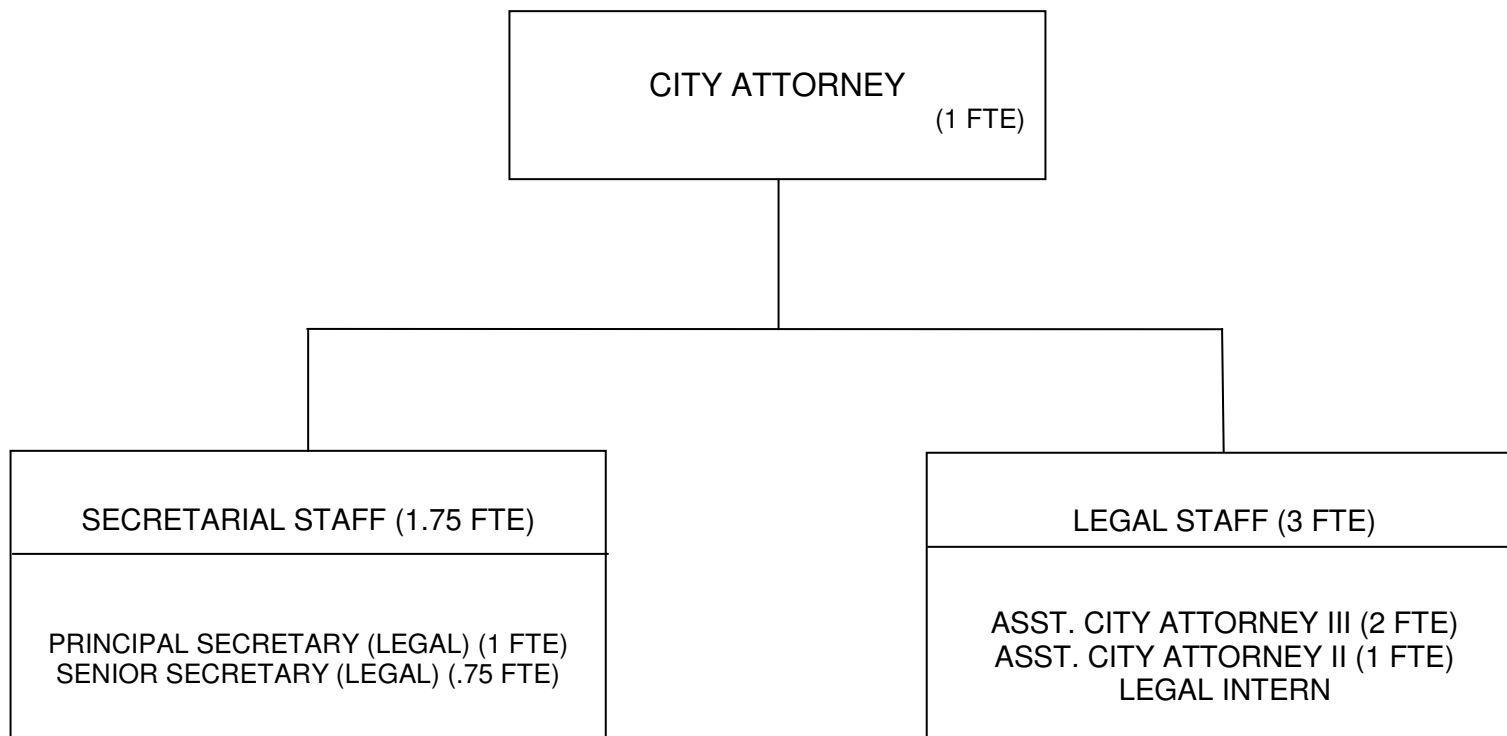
CITY ATTORNEY
(1 FTE)

SECRETARIAL STAFF (1.75 FTE)

PRINCIPAL SECRETARY (LEGAL) (1 FTE)
SENIOR SECRETARY (LEGAL) (.75 FTE)

LEGAL STAFF (3 FTE)

ASST. CITY ATTORNEY III (2 FTE)
ASST. CITY ATTORNEY II (1 FTE)
LEGAL INTERN